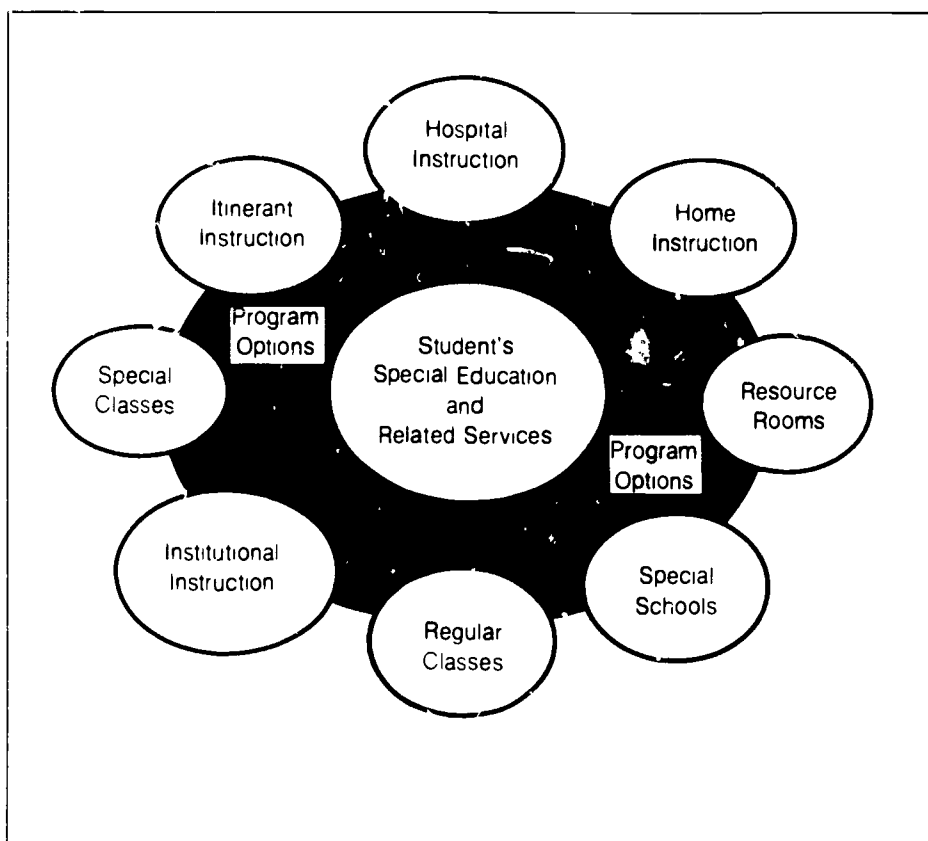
Hospital Instruction

Itinerant Instruction

Home Instruction

Program Options

Student's Special Education and Related Services

Special Classes

Resource Rooms

Program Options

Institutional Instruction

Special Schools

Regular Classes